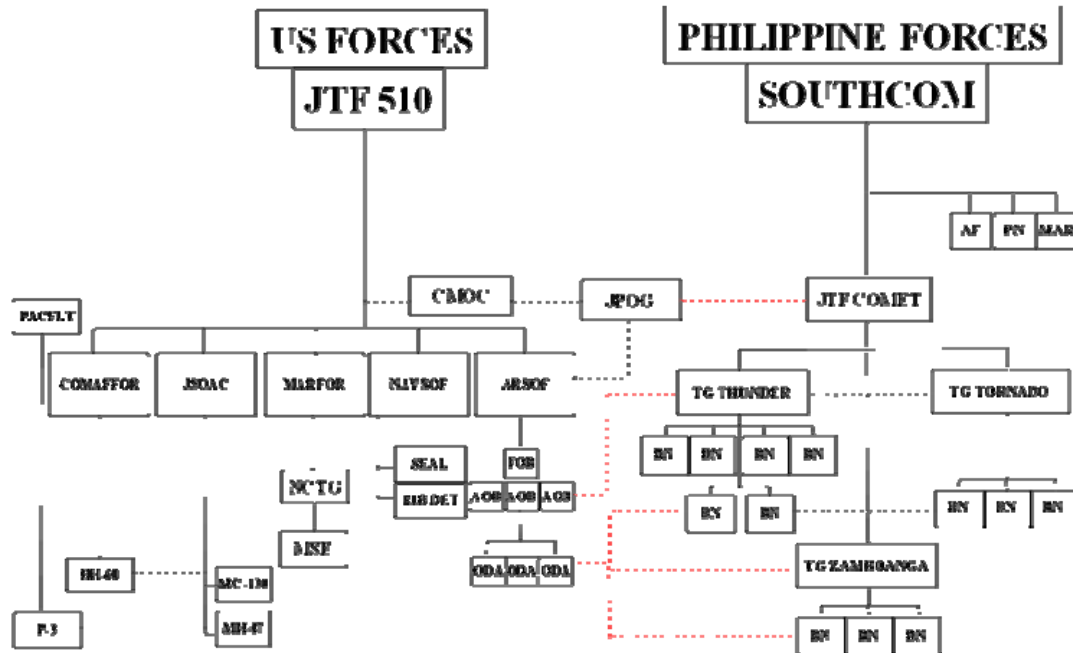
US FORCES
JTF 510

PHILIPPINE FORCES
SOUTHCOM

AF
PN
MAR

PACFLT

CMOC

JPOG

JTF COMET

COMAFFOR
JSOAC
MARFOR
NAVSOF
ARSOF

TG THUNDER

TG TORNADO

BN
BN
BN
BN

SEAL
SBS DET

FOB

NCTG

AOB
AOB
AOB

BN
BN

BN
BN
BN

MSF

HH-60

MC-130

ODA
ODA
ODA

TG ZAMBOANGA

P-3

MH-47

BN
BN
BN